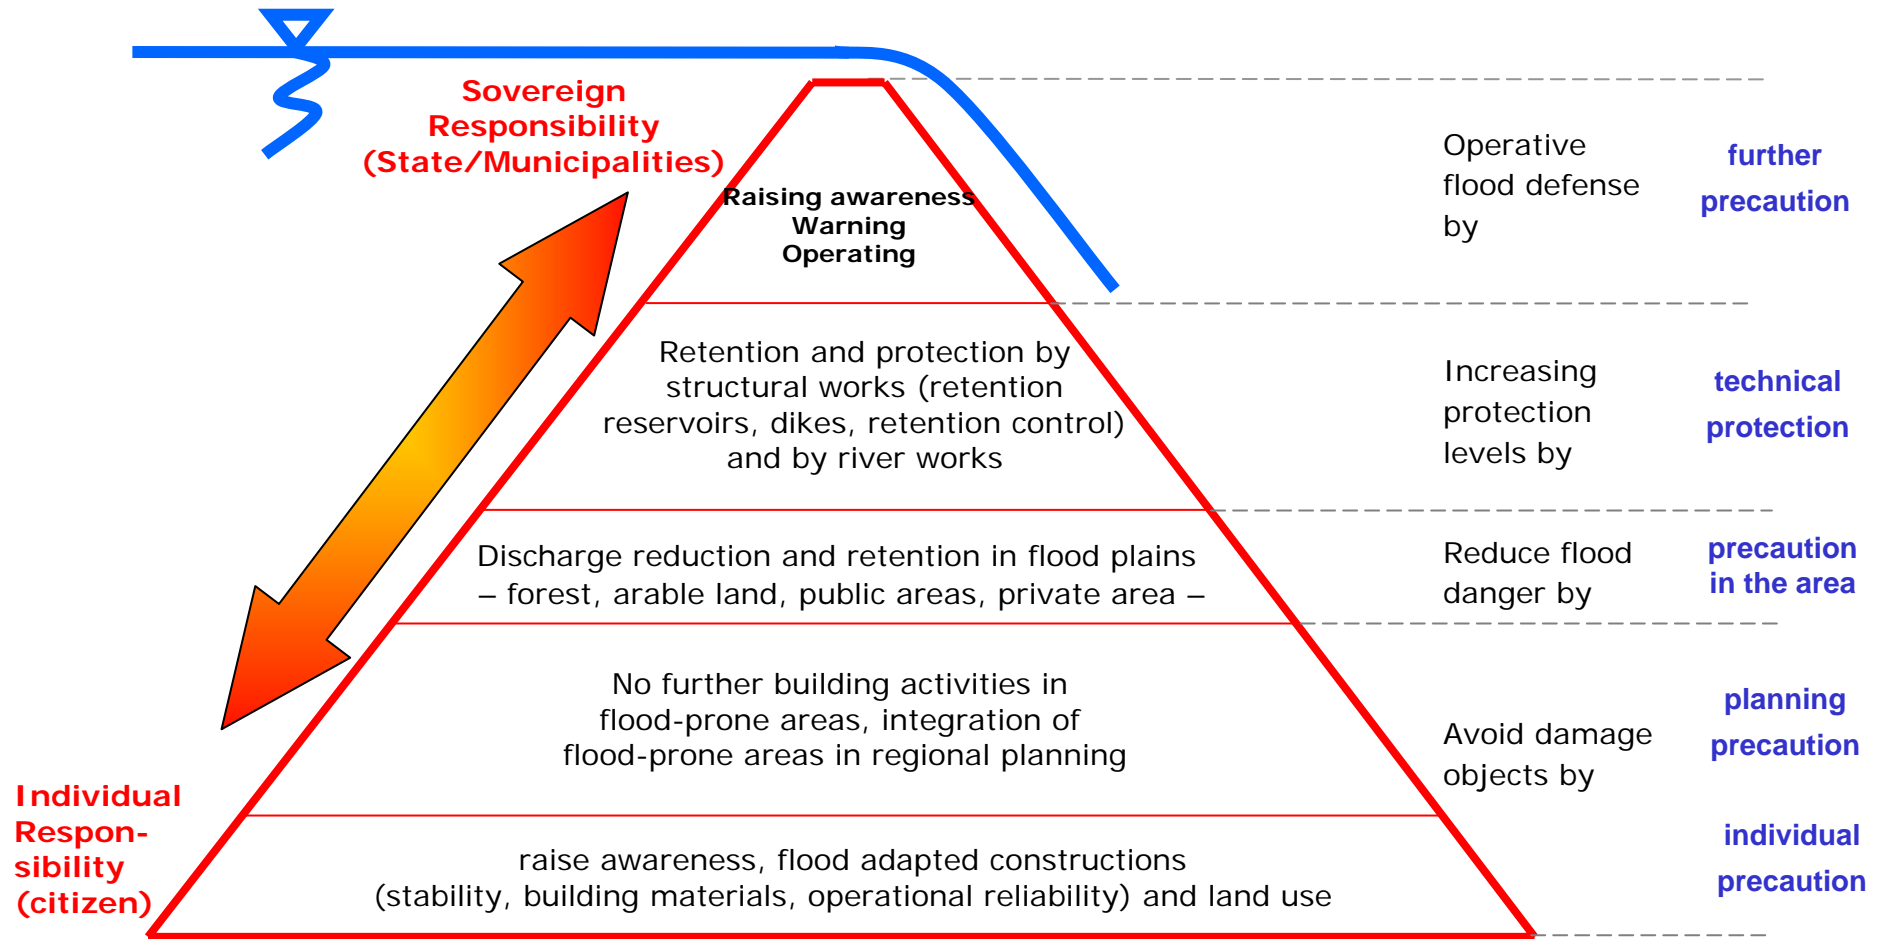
Sovereign Responsibility (State/Municipalities)

Raising awareness
Warning
Operating

Operative flood defense by

further precaution

Retention and protection by structural works (retention reservoirs, dikes, retention control) and by river works

Increasing protection levels by

technical protection

Discharge reduction and retention in flood plains – forest, arable land, public areas, private area –

Reduce flood danger by

precaution in the area

No further building activities in flood-prone areas, integration of flood-prone areas in regional planning

Avoid damage objects by

planning precaution

Individual Responsibility (citizen)

raise awareness, flood adapted constructions (stability, building materials, operational reliability) and land use

individual precaution